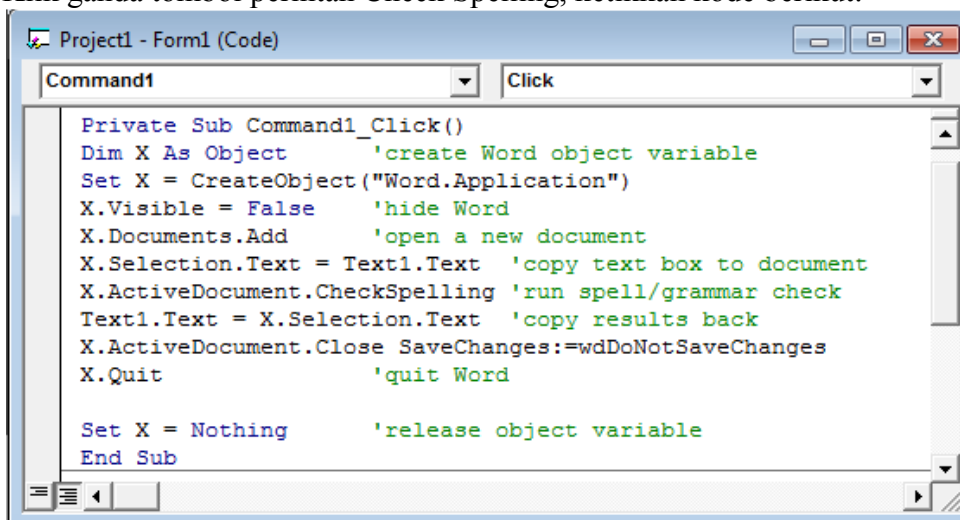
Klik ganda tombol perintah Check Spelling, ketikkan kode berikut:

Project1 - Form1 (Code)

Command1
Click

Private Sub Command1_Click()
Dim X As Object 'create Word object variable
Set X = CreateObject("Word.Application")
X.Visible = False 'hide Word
X.Documents.Add 'open a new document
X.Selection.Text = Text1.Text 'copy text box to document
X.ActiveDocument.CheckSpelling 'run spell/grammar check
Text1.Text = X.Selection.Text 'copy results back
X.ActiveDocument.Close SaveChanges:=wdDoNotSaveChanges
X.Quit 'quit Word

Set X = Nothing 'release object variable
End Sub